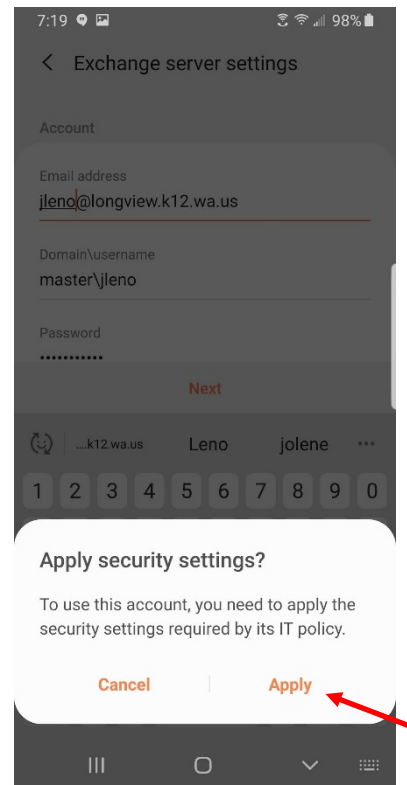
7:19 98%

Exchange server settings

Account

Email address
jleno@longview.k12.wa.us

Domain\username
master\jleno

Password
•••••••••••

Next

...k12.wa.us Leno jolene •••

1 2 3 4 5 6 7 8 9 0

Apply security settings?

To use this account, you need to apply the security settings required by its IT policy.

Cancel Apply